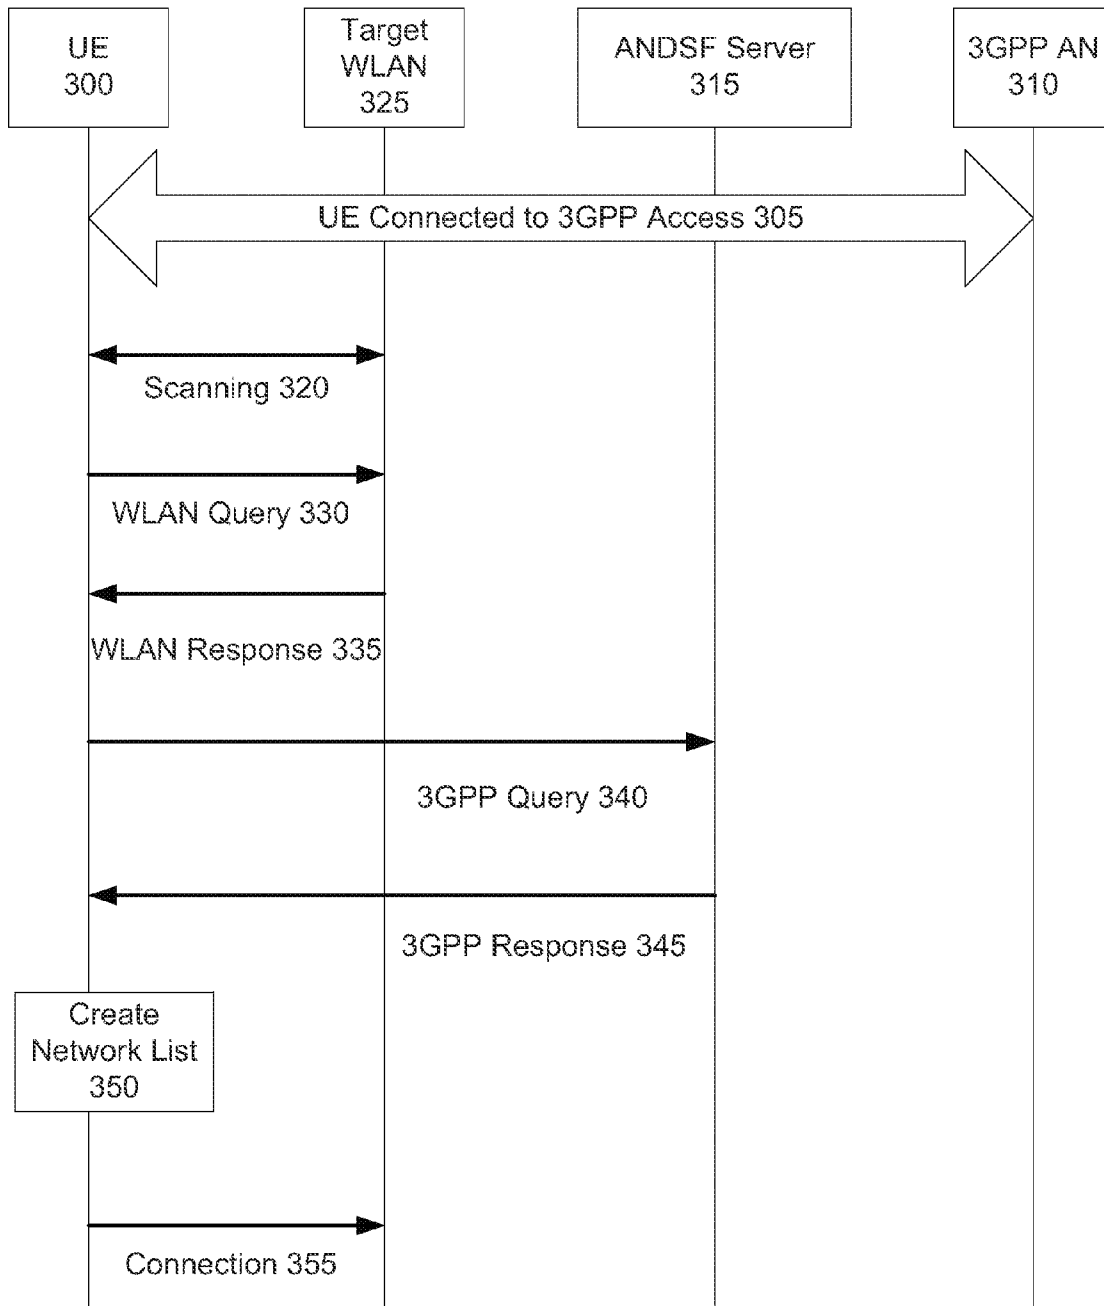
UE
300

Target
WLAN
325

ANDSF Server
315

3GPP AN
310

UE Connected to 3GPP Access 305

Scanning 320

WLAN Query 330

WLAN Response 335

3GPP Query 340

3GPP Response 345

Create
Network List
350

Connection 355